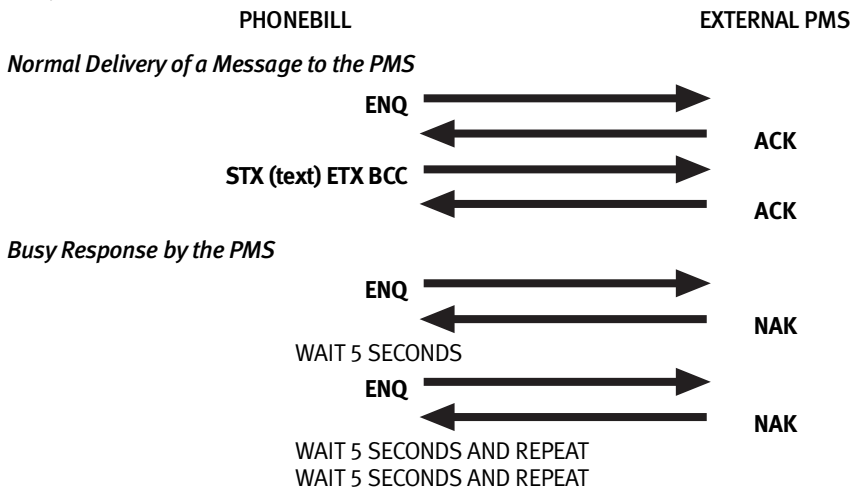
PHONEBILL

EXTERNAL PMS

Normal Delivery of a Message to the PMS

ENQ

ACK

STX (text) ETX BCC

ACK

Busy Response by the PMS

ENQ

NAK

WAIT 5 SECONDS

ENQ

NAK

WAIT 5 SECONDS AND REPEAT
WAIT 5 SECONDS AND REPEAT